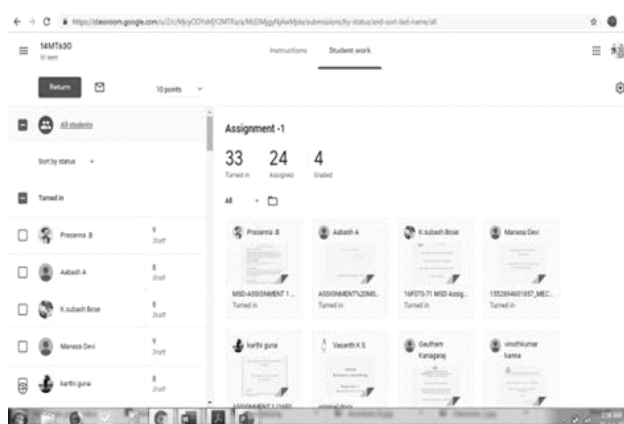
https://classroom.google.com/u/2/c/MjcyODYxMjY2MTRa/a/MzI3MjgyNjAwMjda/submissions/by-status/and-sort-last-name/all

14MTe30
VI sem

Instructions Student work

Return

10 points

All students

Sort by status

Turned in

Prasanna .B
9
Draft

Aabash A
8
Draft

K.subash Bose
8
Draft

Manasa Devi
9
Draft

karthi guna
8
Draft

Assignment -1

33 Turned in
24 Assigned
4 Graded

All

Prasanna .B
MSD ASSIGNMENT 1 ...
Turned in

Aabash A
ASSIGNMENT%20MS...
Turned in

K.subash Bose
16F070-71 MSD Assig...
Turned in

Manasa Devi
1552694451857_MEC...
Turned in

karthi guna
ASSIGNMENT 1 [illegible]

Vasanth K S
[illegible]

Gautham Kanagaraj

vinothkumar kanna